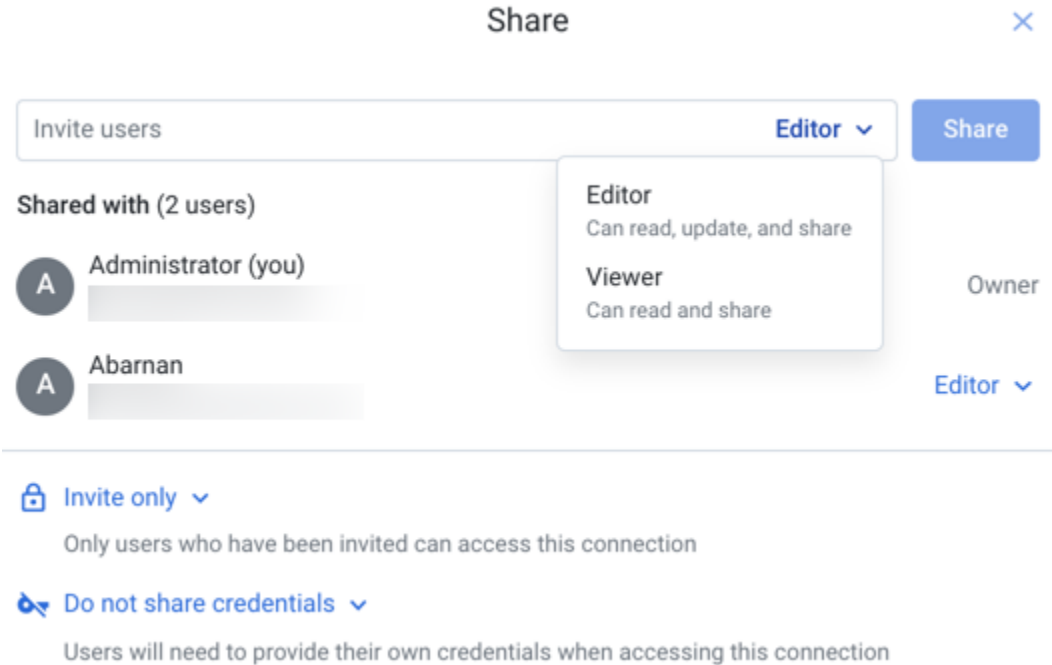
Share

×

Invite users

Editor

Share

Editor
Can read, update, and share

Viewer
Can read and share

Shared with (2 users)

A
Administrator (you)

Owner

A
Abarnan

Editor

Invite only

Only users who have been invited can access this connection

Do not share credentials

Users will need to provide their own credentials when accessing this connection